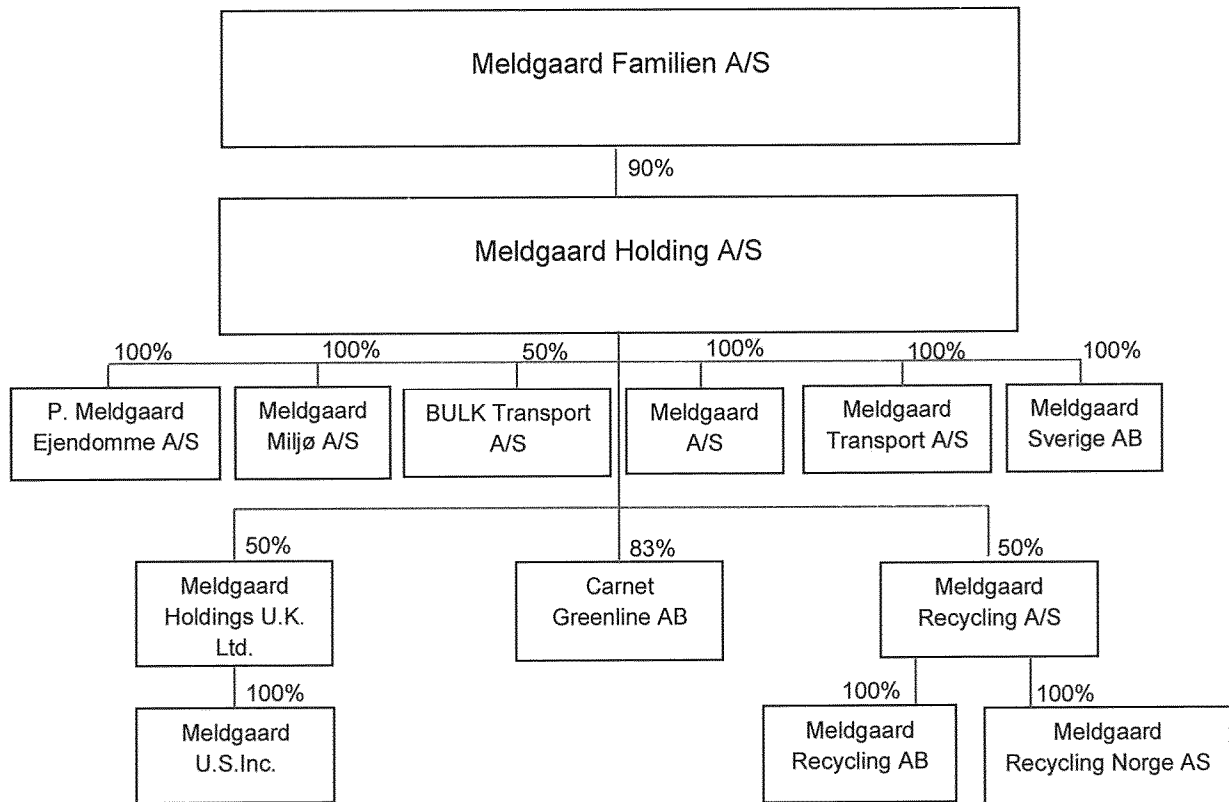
Meldgaard Familien A/S

90%

Meldgaard Holding A/S

100%
P. Meldgaard Ejendomme A/S

100%
Meldgaard Miljø A/S

50%
BULK Transport A/S

100%
Meldgaard A/S

100%
Meldgaard Transport A/S

100%
Meldgaard Sverige AB

50%
Meldgaard Holdings U.K. Ltd.

100%
Meldgaard U.S.Inc.

83%
Carnet Greenline AB

50%
Meldgaard Recycling A/S

100%
Meldgaard Recycling AB

100%
Meldgaard Recycling Norge AS